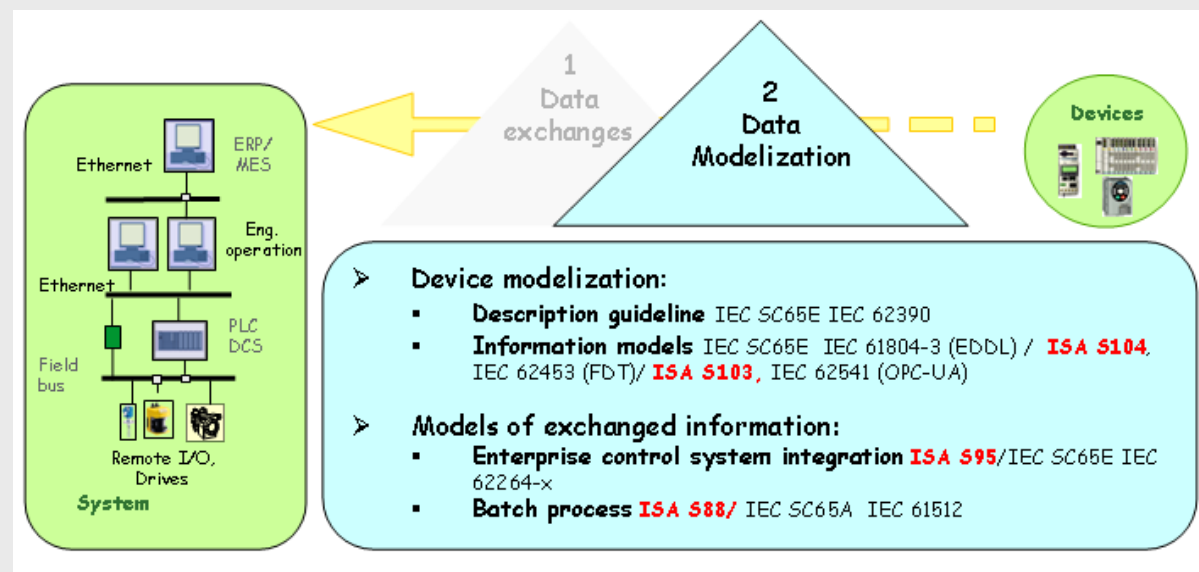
1
Data
exchanges

2
Data
Modelization

Devices

Ethernet
ERP/
MES

Eng.
operation

Ethernet

PLC
DCS

Field
bus

Remote I/O,
Drives

System

➢ Device modelization:
▪ Description guideline IEC SC65E IEC 62390
▪ Information models IEC SC65E IEC 61804-3 (EDDL) / ISA S104, IEC 62453 (FDT)/ ISA S103, IEC 62541 (OPC-UA)

➢ Models of exchanged information:
▪ Enterprise control system integration ISA S95/IEC SC65E IEC 62264-x
▪ Batch process ISA S88/ IEC SC65A IEC 61512